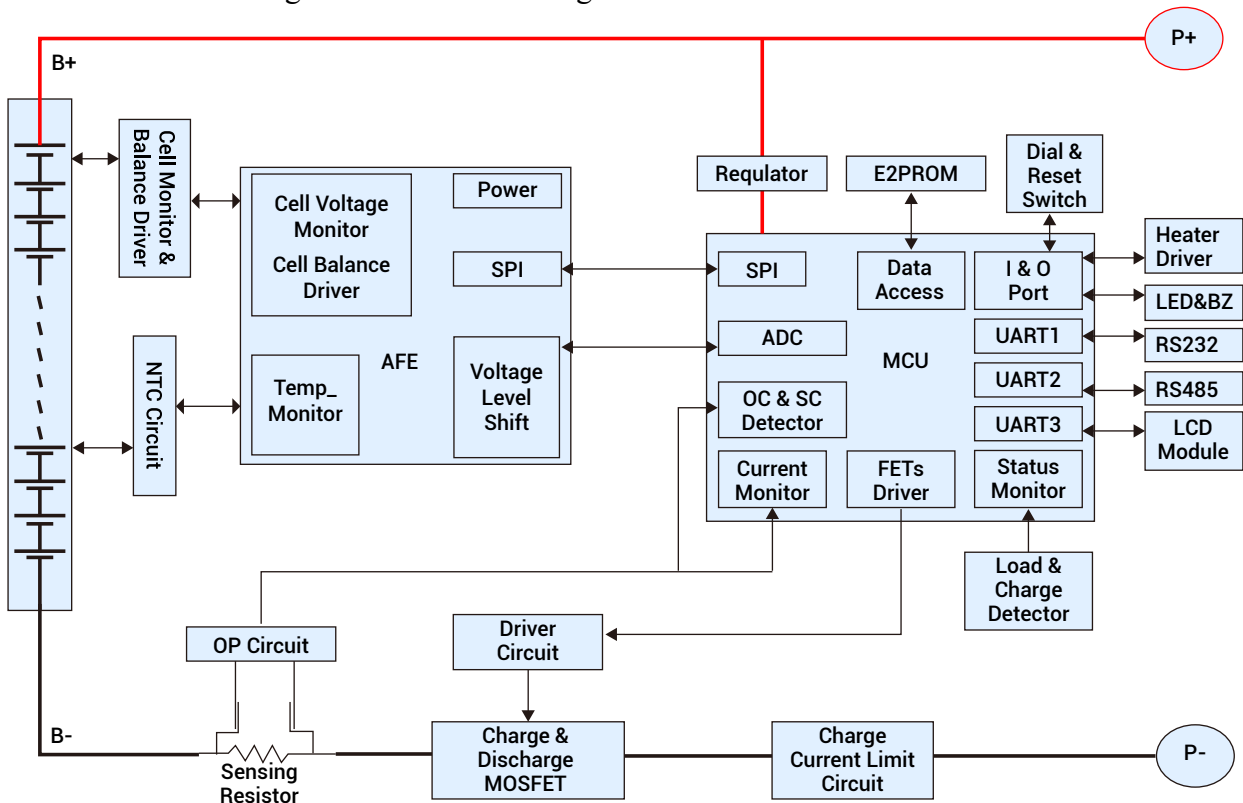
P+
B+
Cell Monitor & Balance Driver
Cell Voltage Monitor
Cell Balance Driver
Power
SPI
AFE
Temp_ Monitor
Voltage Level Shift
NTC Circuit
Requlator
E2PROM
Dial & Reset Switch
SPI
Data Access
I & O Port
Heater Driver
LED&BZ
ADC
MCU
UART1
RS232
UART2
RS485
OC & SC Detector
UART3
LCD Module
Current Monitor
FETs Driver
Status Monitor
Load & Charge Detector
OP Circuit
Driver Circuit
B-
Sensing Resistor
Charge & Discharge MOSFET
Charge Current Limit Circuit
P-